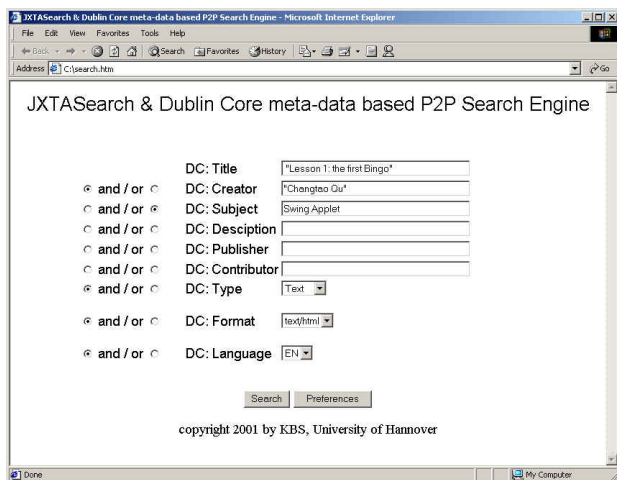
JXTASearch & Dublin Core meta-data based P2P Search Engine - Microsoft Internet Explorer

File Edit View Favorites Tools Help

Back Search Favorites History

Address C:\search.htm Go

JXTASearch & Dublin Core meta-data based P2P Search Engine

DC: Title "Lesson 1: the first Bingo"

and / or DC: Creator "Changtao Qu"

and / or DC: Subject Swing Applet

and / or DC: Desciption

and / or DC: Publisher

and / or DC: Contributor

and / or DC: Type Text

and / or DC: Format text/html

and / or DC: Language EN

Search Preferences

copyright 2001 by KBS, University of Hannover

Done My Computer